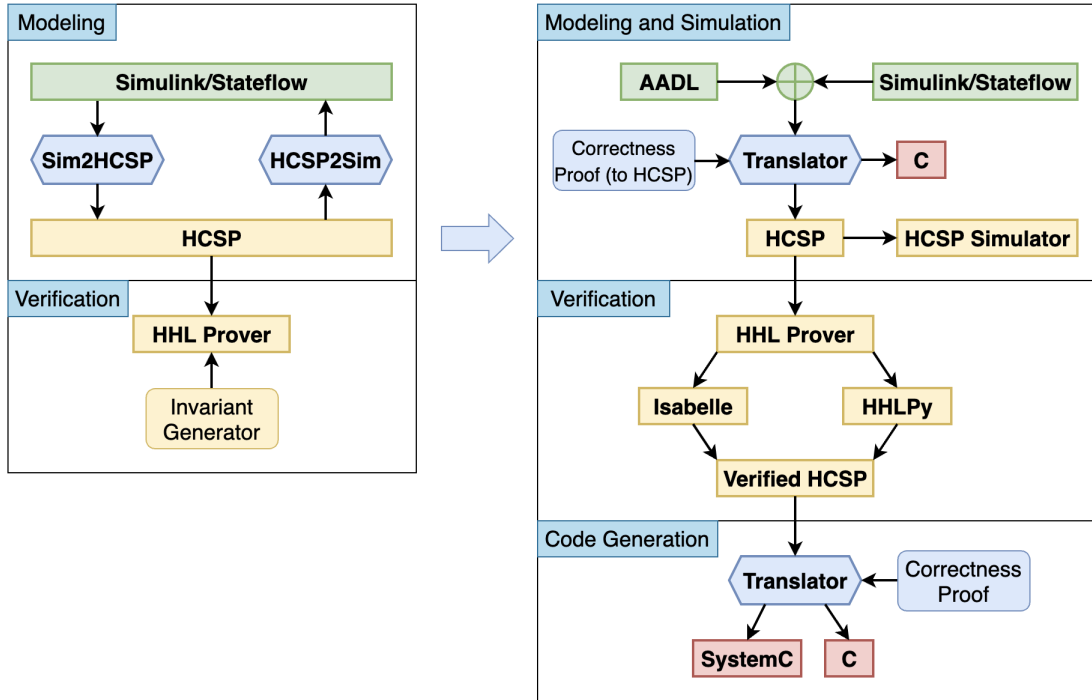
Modeling

Simulink/Stateflow

Sim2HCSP

HCSP2Sim

HCSP

Verification

HHL Prover

Invariant Generator

Modeling and Simulation

AADL

Simulink/Stateflow

Correctness Proof (to HCSP)

Translator

C

HCSP

HCSP Simulator

Verification

HHL Prover

Isabelle

HHLPy

Verified HCSP

Code Generation

Translator

Correctness Proof

SystemC

C